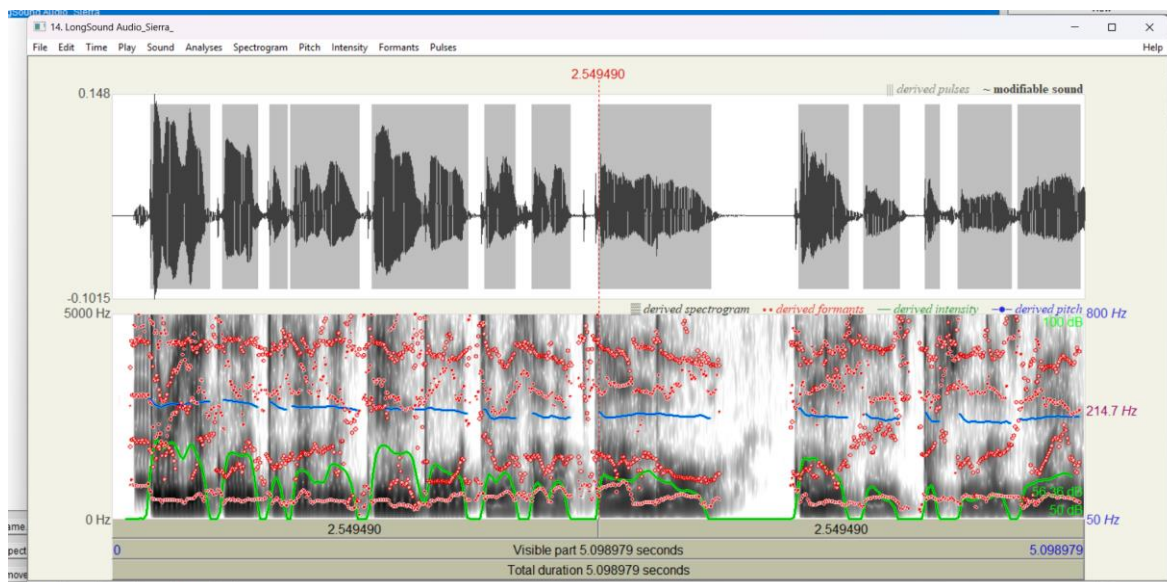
14. LongSound Audio_Sierra_

File Edit Time Play Sound Analyses Spectrogram Pitch Intensity Formants Pulses

Help

2.549490

0.148

derived pulses ~ modifiable sound

-0.1015

5000 Hz

derived spectrogram derived formants derived intensity derived pitch 800 Hz

100 dB

214.7 Hz

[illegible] dB

50 dB

0 Hz

50 Hz

2.549490

2.549490

0

Visible part 5.098979 seconds

5.098979

Total duration 5.098979 seconds